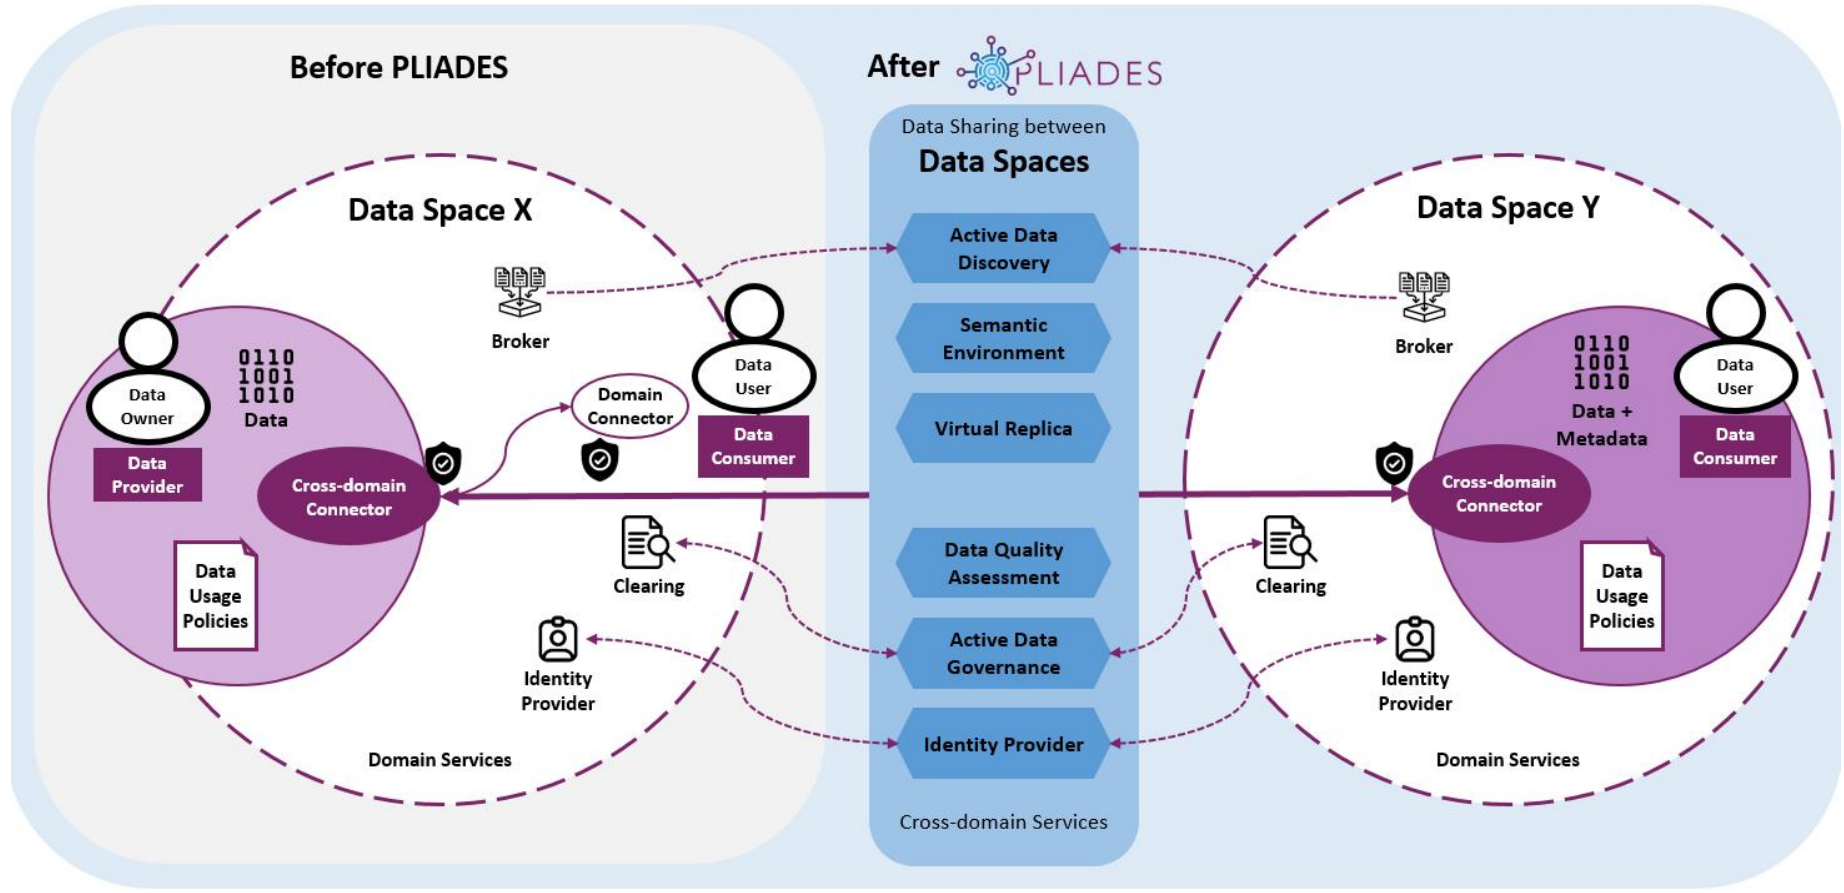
Before PLIADES

After PLIADES

Data Sharing between
Data Spaces

Data Space X

Broker

Data Owner

0110
1001
1010
Data

Data Provider

Cross-domain Connector

Domain Connector

Data User

Data Consumer

Data Usage Policies

Clearing

Identity Provider

Domain Services

Active Data Discovery

Semantic Environment

Virtual Replica

Data Quality Assessment

Active Data Governance

Identity Provider

Cross-domain Services

Data Space Y

Broker

0110
1001
1010
Data + Metadata

Data User

Data Consumer

Cross-domain Connector

Data Usage Policies

Clearing

Identity Provider

Domain Services